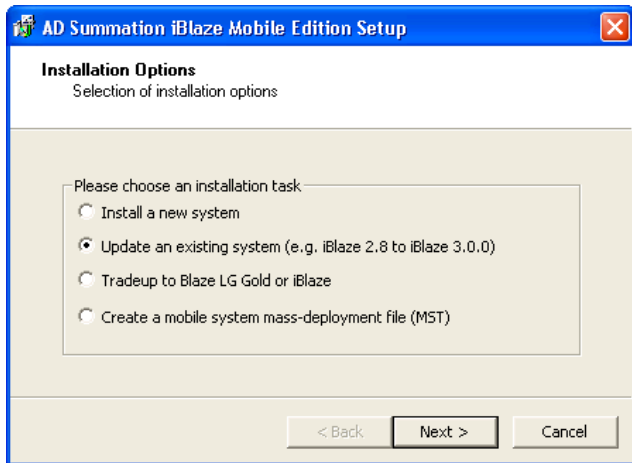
AD Summation iBlaze Mobile Edition Setup

Installation Options
Selection of installation options

Please choose an installation task
Install a new system
Update an existing system (e.g. iBlaze 2.8 to iBlaze 3.0.0)
Tradeup to Blaze LG Gold or iBlaze
Create a mobile system mass-deployment file (MST)

< Back
Next >
Cancel